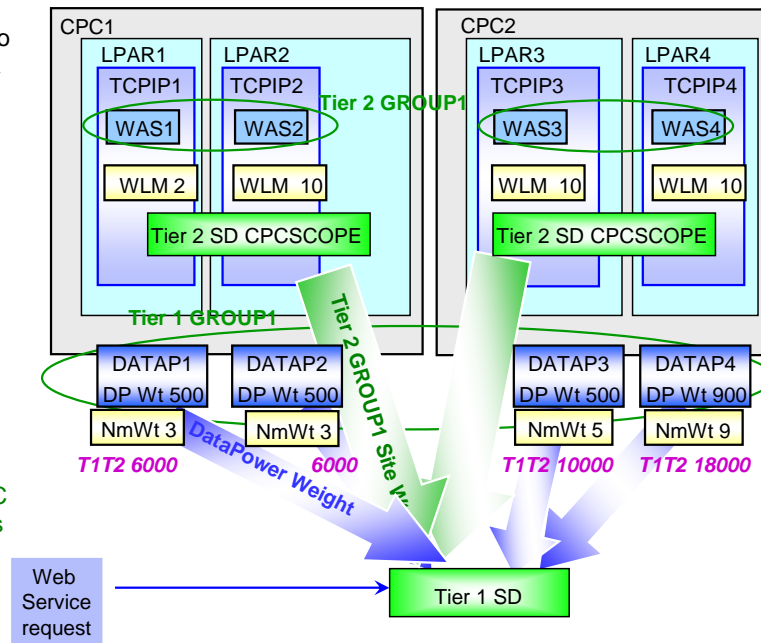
o

CPC1

LPAR1

LPAR2

TCPIP1

TCPIP2

Tier 2 GROUP1

WAS1

WAS2

WLM 2

WLM 10

Tier 2 SD CPCSCOPE

CPC2

LPAR3

LPAR4

TCPIP3

TCPIP4

WAS3

WAS4

WLM 10

WLM 10

Tier 2 SD CPCSCOPE

Tier 1 GROUP1

Tier 2 GROUP1 Site W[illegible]

DATAP1
DP Wt 500

DATAP2
DP Wt 500

DATAP3
DP Wt 500

DATAP4
DP Wt 900

NmWt 3

NmWt 3

NmWt 5

NmWt 9

DataPower Weight

T1T2 6000

6000

T1T2 10000

T1T2 18000

Web Service request

Tier 1 SD